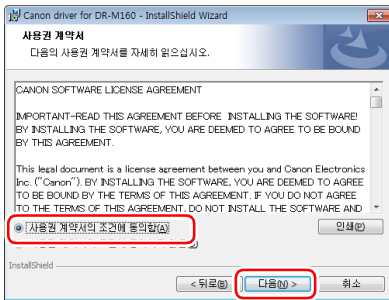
Canon driver for DR-M160 - InstallShield Wizard

사용권 계약서

다음의 사용권 계약서를 자세히 읽으십시오.

CANON SOFTWARE LICENSE AGREEMENT

IMPORTANT-READ THIS AGREEMENT BEFORE INSTALLING THE SOFTWARE! BY INSTALLING THE SOFTWARE, YOU ARE DEEMED TO AGREE TO BE BOUND BY THIS AGREEMENT.

This legal document is a license agreement between you and Canon Electronics Inc. ("Canon"). BY INSTALLING THE SOFTWARE, YOU ARE DEEMED TO AGREE TO BE BOUND BY THE TERMS OF THIS AGREEMENT. IF YOU DO NOT AGREE TO THE TERMS OF THIS AGREEMENT, DO NOT INSTALL THE SOFTWARE AND

사용권 계약서의 조건에 동의함(A)

인쇄(P)

InstallShield

< 뒤로(B)

다음(N) >

취소